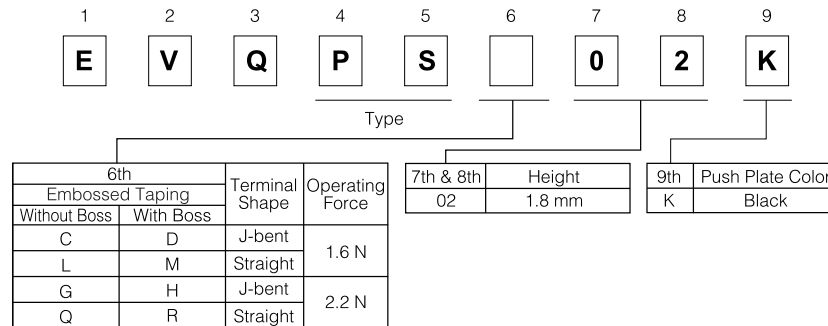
1 2 3 4 5 6 7 8 9

E V Q P S [ ] 0 2 K

Type

| 6th Embossed Taping Without Boss | 6th Embossed Taping With Boss | Terminal Shape | Operating Force |
|---|---|---|---|
| C | D | J-bent | 1.6 N |
| L | M | Straight | 1.6 N |
| G | H | J-bent | 2.2 N |
| Q | R | Straight | 2.2 N |

| 7th & 8th | Height |
|---|---|
| 02 | 1.8 mm |

| 9th | Push Plate Color |
|---|---|
| K | Black |